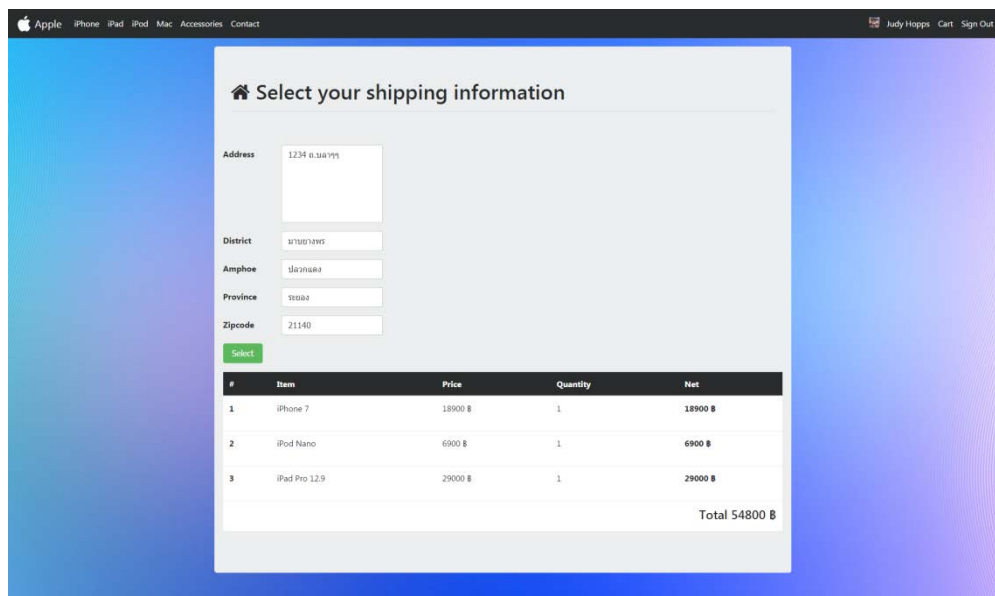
Apple iPhone iPad iPod Mac Accessories Contact

Judy Hopps Cart Sign Out

Select your shipping information

Address
1234 ถ.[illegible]

District
มาบยางพร

Amphoe
ปลวกแดง

Province
ระยอง

Zipcode
21140

Select

| # | Item | Price | Quantity | Net |
|---|---|---|---|---|
| 1 | iPhone 7 | 18900 ฿ | 1 | 18900 ฿ |
| 2 | iPod Nano | 6900 ฿ | 1 | 6900 ฿ |
| 3 | iPad Pro 12.9 | 29000 ฿ | 1 | 29000 ฿ |

Total 54800 ฿